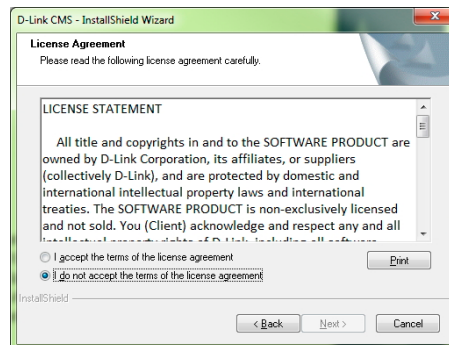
D-Link CMS - InstallShield Wizard

License Agreement

Please read the following license agreement carefully.

LICENSE STATEMENT

All title and copyrights in and to the SOFTWARE PRODUCT are owned by D-Link Corporation, its affiliates, or suppliers (collectively D-Link), and are protected by domestic and international intellectual property laws and international treaties. The SOFTWARE PRODUCT is non-exclusively licensed and not sold. You (Client) acknowledge and respect any and all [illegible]

I accept the terms of the license agreement

I do not accept the terms of the license agreement

Print

InstallShield

< Back

Next >

Cancel